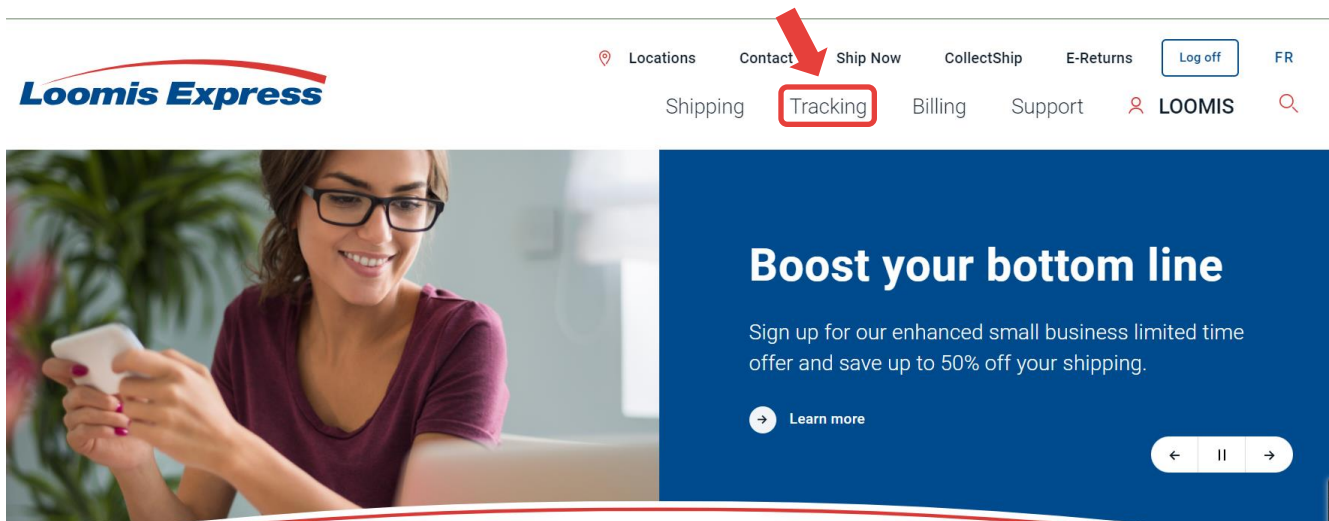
Loomis Express

Locations Contact Ship Now CollectShip E-Returns Log off FR

Shipping Tracking Billing Support LOOMIS

Boost your bottom line

Sign up for our enhanced small business limited time offer and save up to 50% off your shipping.

Learn more